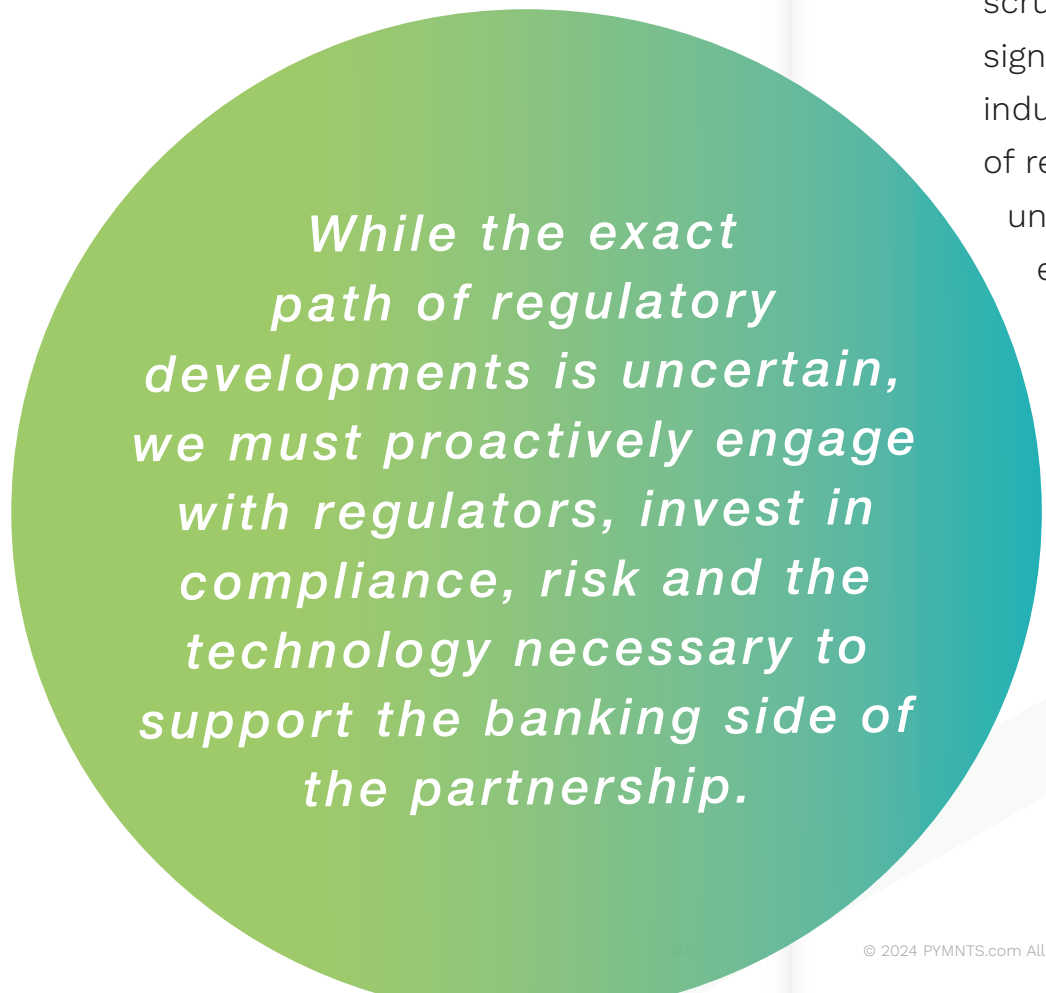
While the exact path of regulatory developments is uncertain, we must proactively engage with regulators, invest in compliance, risk and the technology necessary to support the banking side of the partnership.

scru
sign
indu
of re
un
e

© 2024 PYMNTS.com All